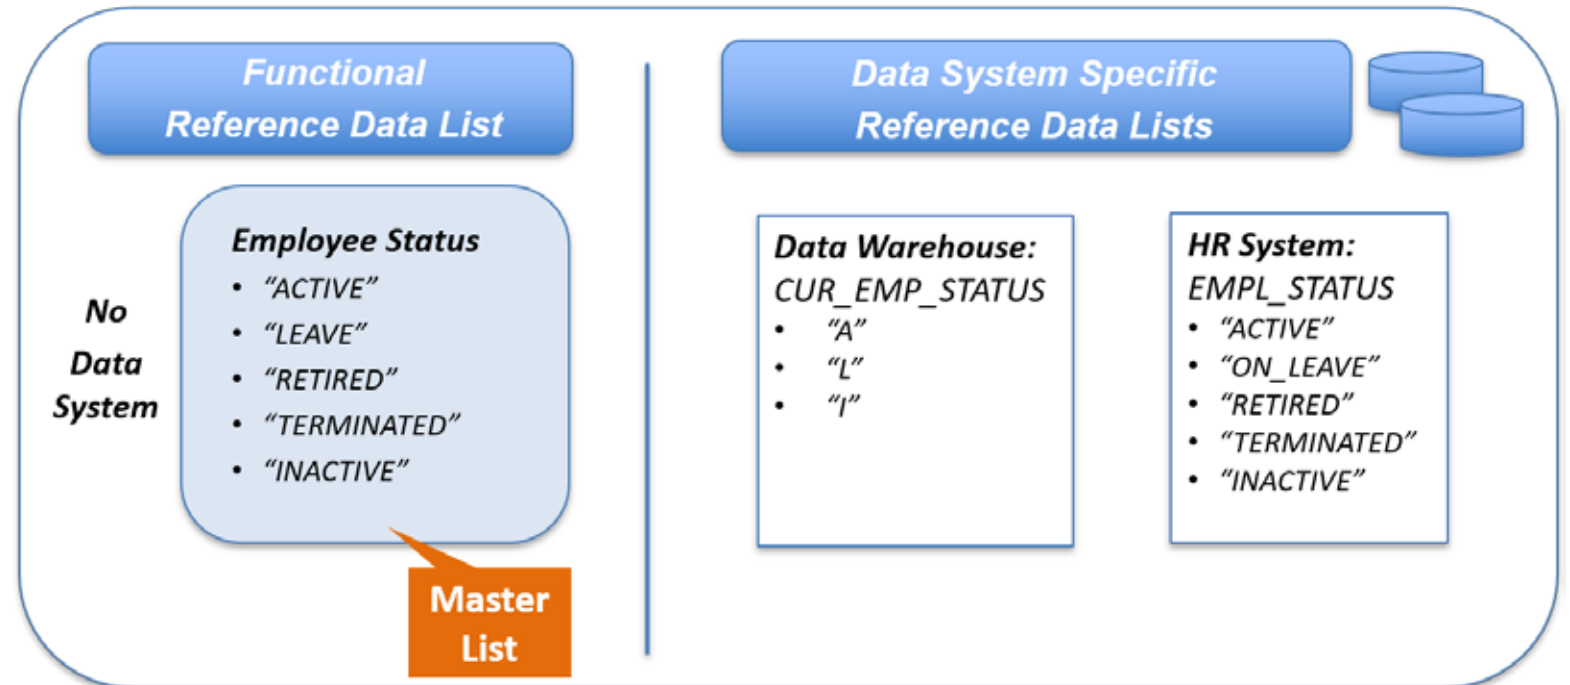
Functional Reference Data List

No Data System

Employee Status
- "ACTIVE"
- "LEAVE"
- "RETIRED"
- "TERMINATED"
- "INACTIVE"

Master List

Data System Specific Reference Data Lists

Data Warehouse:
CUR_EMP_STATUS
- "A"
- "L"
- "I"

HR System:
EMPL_STATUS
- "ACTIVE"
- "ON_LEAVE"
- "RETIRED"
- "TERMINATED"
- "INACTIVE"